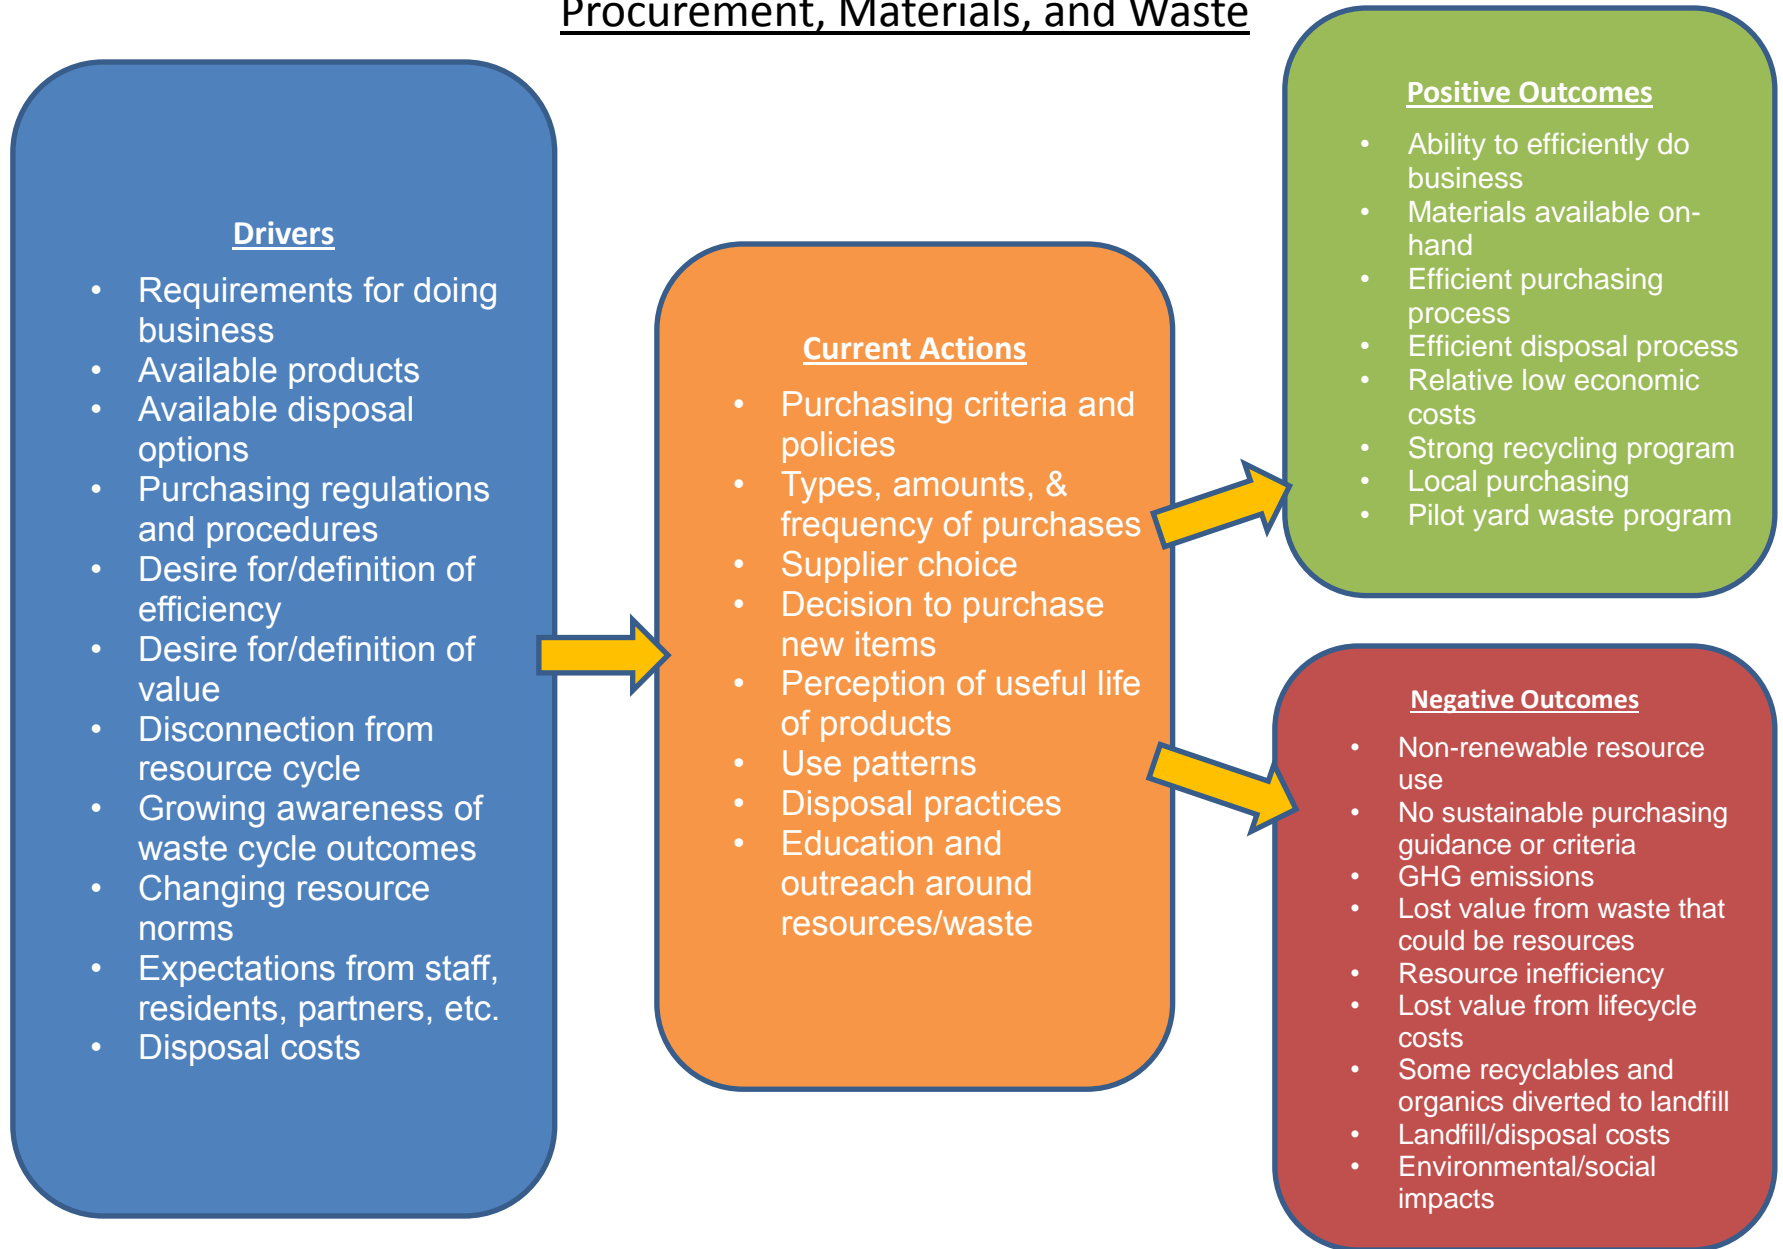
Procurement, Materials, and Waste

Drivers

- Requirements for doing business
- Available products
- Available disposal options
- Purchasing regulations and procedures
- Desire for/definition of efficiency
- Desire for/definition of value
- Disconnection from resource cycle
- Growing awareness of waste cycle outcomes
- Changing resource norms
- Expectations from staff, residents, partners, etc.
- Disposal costs

Current Actions

- Purchasing criteria and policies
- Types, amounts, & frequency of purchases
- Supplier choice
- Decision to purchase new items
- Perception of useful life of products
- Use patterns
- Disposal practices
- Education and outreach around resources/waste

Positive Outcomes

- Ability to efficiently do business
- Materials available on-hand
- Efficient purchasing process
- Efficient disposal process
- Relative low economic costs
- Strong recycling program
- Local purchasing
- Pilot yard waste program

Negative Outcomes

- Non-renewable resource use
- No sustainable purchasing guidance or criteria
- GHG emissions
- Lost value from waste that could be resources
- Resource inefficiency
- Lost value from lifecycle costs
- Some recyclables and organics diverted to landfill
- Landfill/disposal costs
- Environmental/social impacts